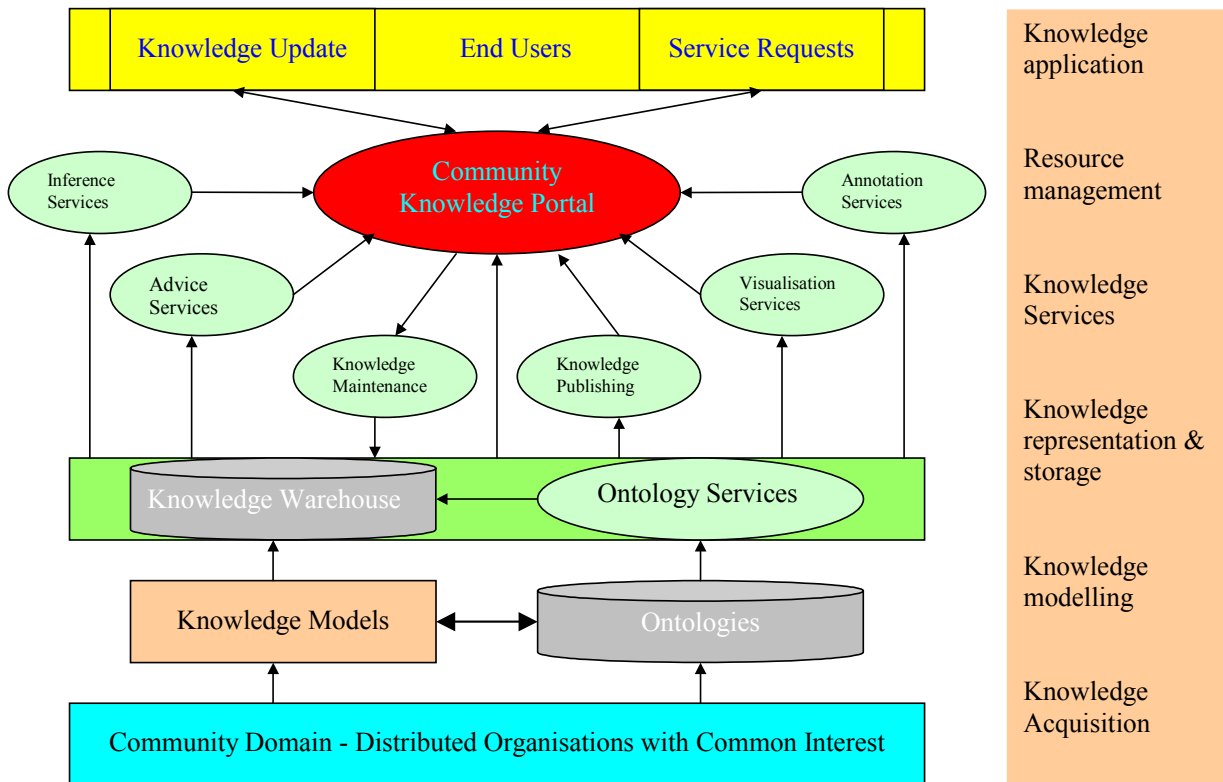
Knowledge Update
End Users
Service Requests

Community Knowledge Portal

Inference Services
Annotation Services
Advice Services
Visualisation Services
Knowledge Maintenance
Knowledge Publishing

Knowledge Warehouse
Ontology Services

Knowledge Models
Ontologies

Community Domain - Distributed Organisations with Common Interest

Knowledge application

Resource management

Knowledge Services

Knowledge representation & storage

Knowledge modelling

Knowledge Acquisition